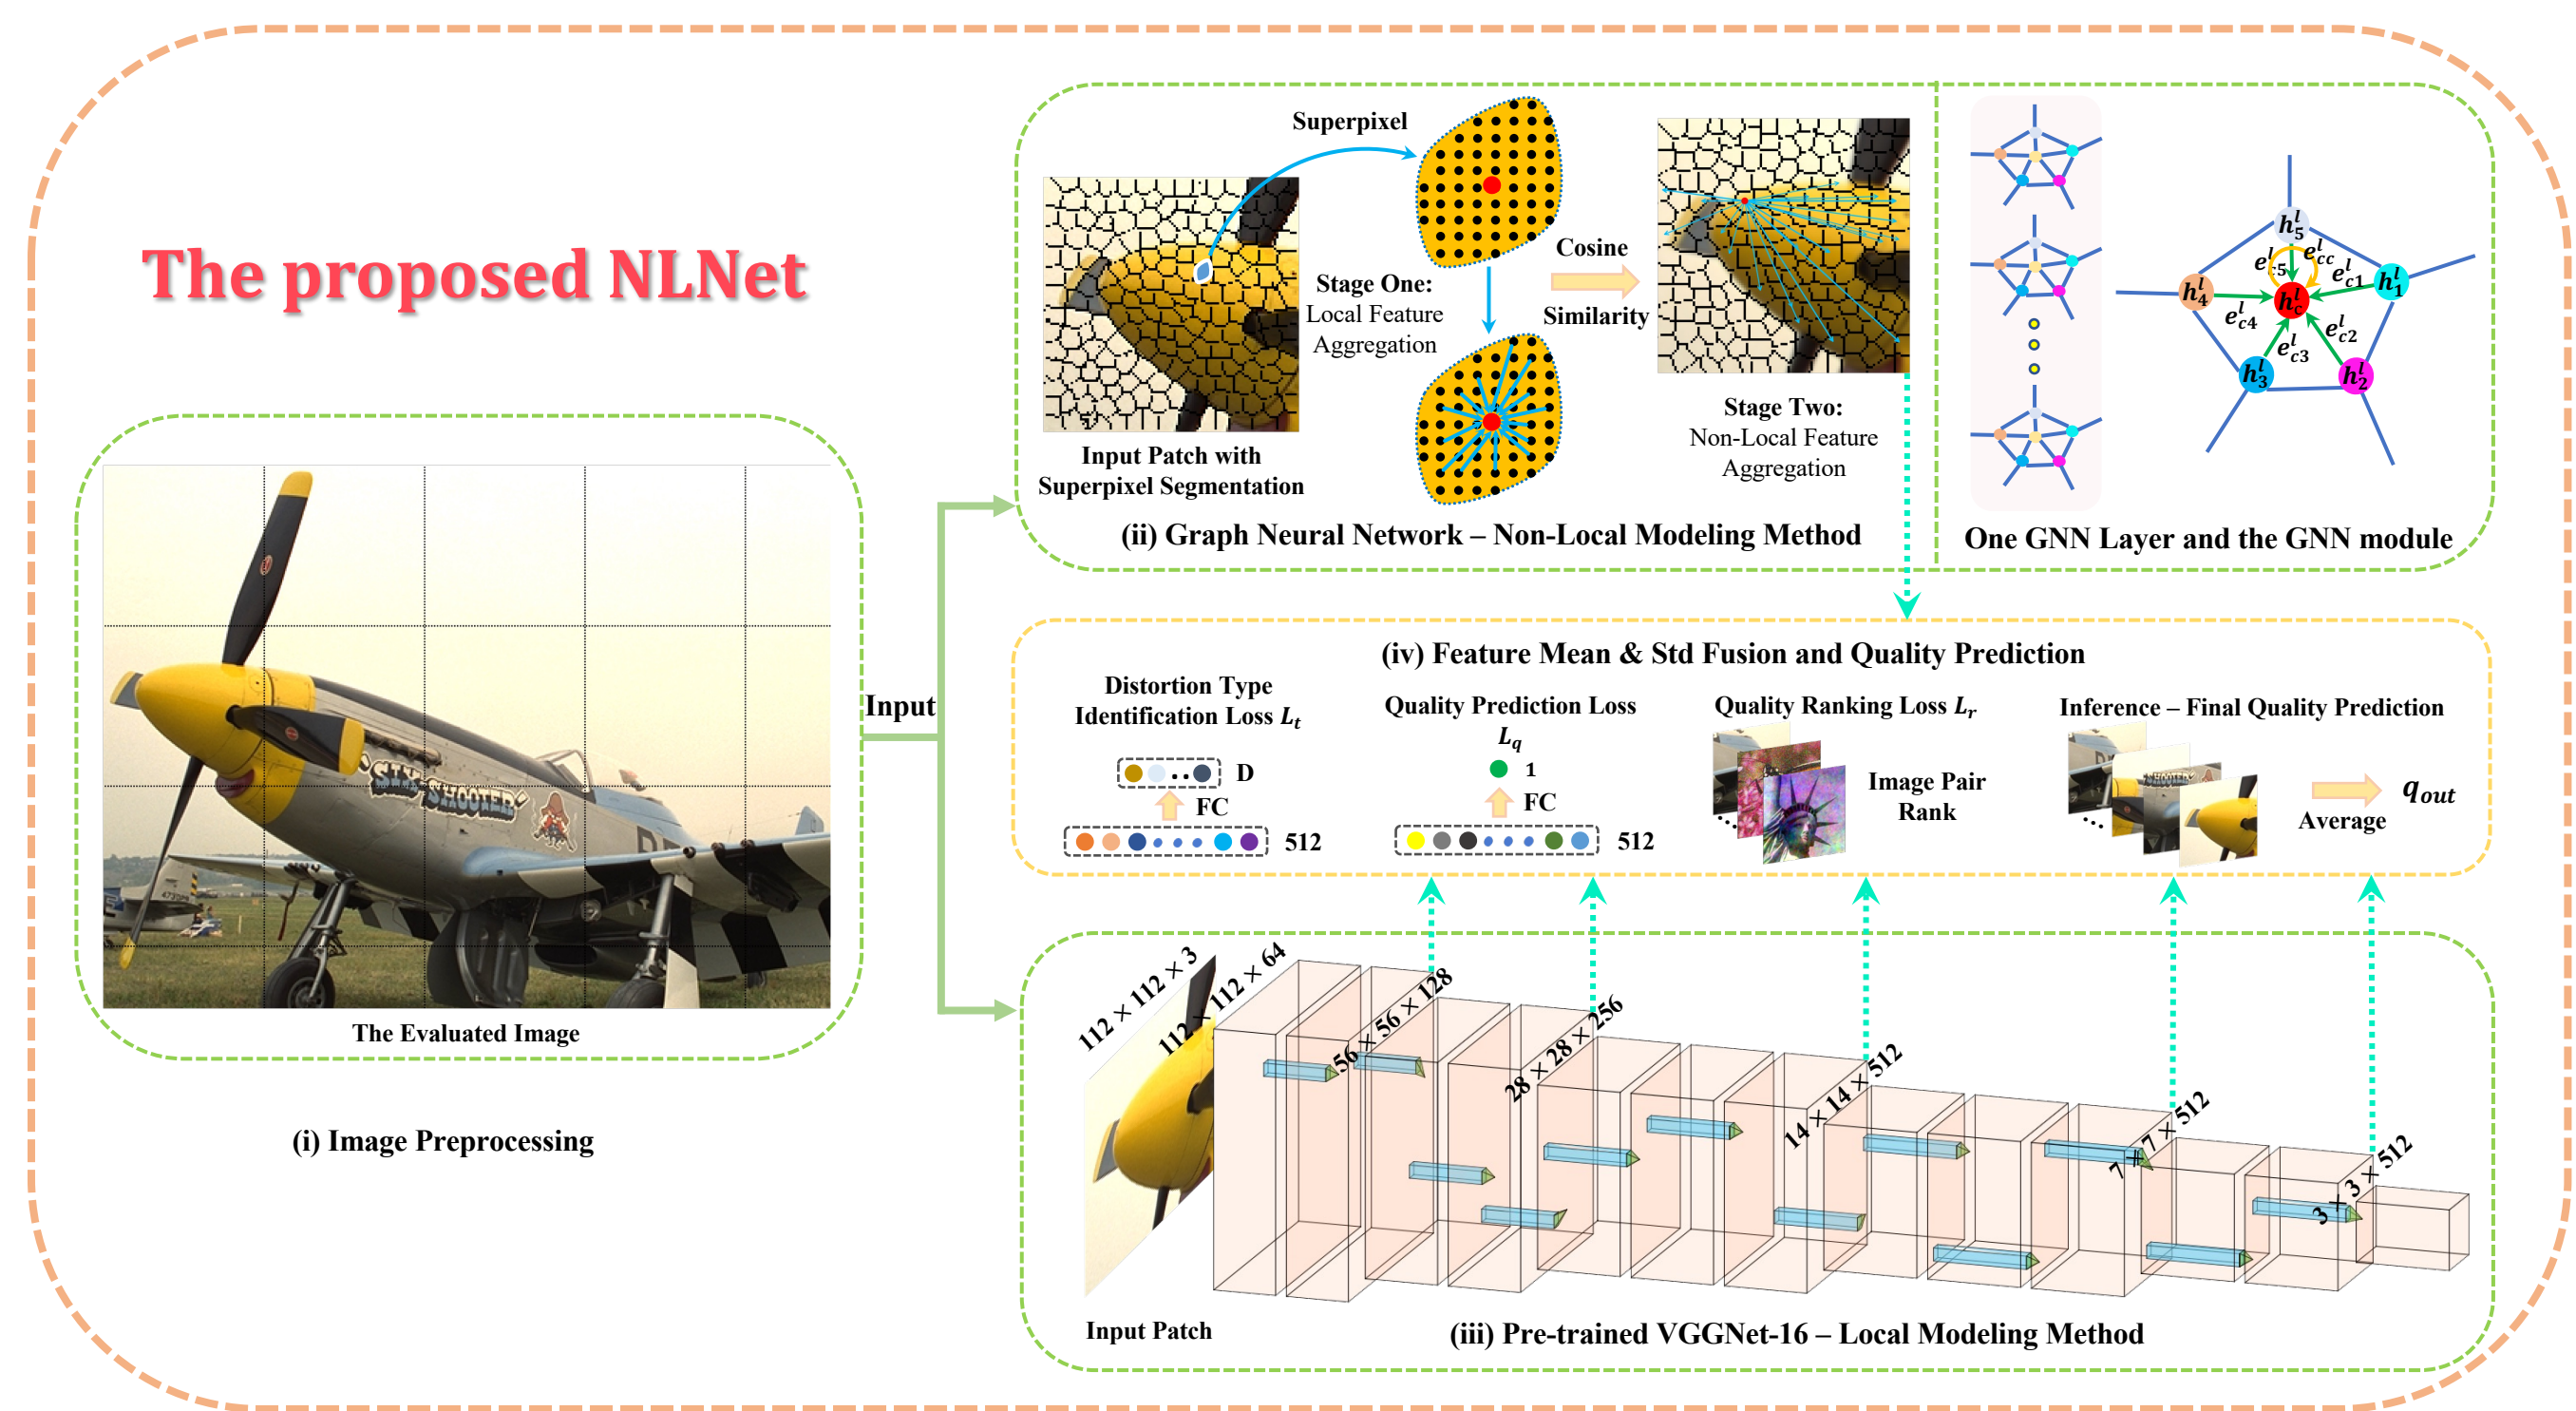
The proposed NLNet

The Evaluated Image

(i) Image Preprocessing

Input

Superpixel

Stage One: Local Feature Aggregation

Cosine Similarity

Input Patch with Superpixel Segmentation

Stage Two: Non-Local Feature Aggregation

(ii) Graph Neural Network – Non-Local Modeling Method

$h_5^l$ $e_{c5}^l$ $e_{cc}^l$ $e_{c1}^l$ $h_1^l$ $h_4^l$ $h_c^l$ $e_{c4}^l$ $e_{c2}^l$ $e_{c3}^l$ $h_3^l$ $h_2^l$

One GNN Layer and the GNN module

(iv) Feature Mean & Std Fusion and Quality Prediction

Distortion Type Identification Loss $L_t$

D

FC

512

Quality Prediction Loss $L_q$

1

FC

512

Quality Ranking Loss $L_r$

Image Pair Rank

Inference – Final Quality Prediction

Average

$q_{out}$

$112 \times 112 \times 3$

$112 \times 112 \times 64$

$56 \times 56 \times 128$

$28 \times 28 \times 256$

$14 \times 14 \times 512$

$7 \times 7 \times 512$

$3 \times 3 \times 512$

Input Patch

(iii) Pre-trained VGGNet-16 – Local Modeling Method